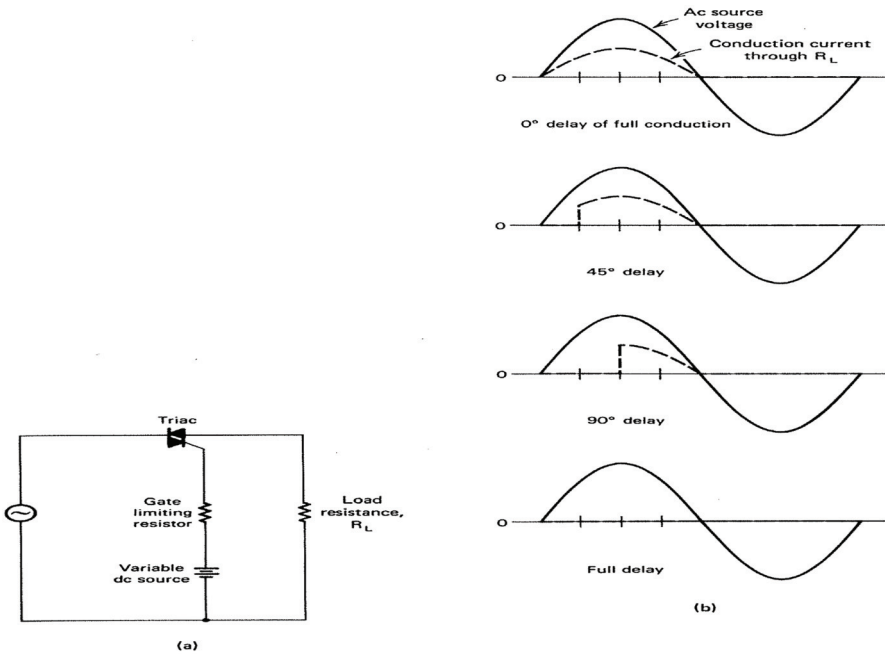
Ac source voltage

Conduction current through $R_L$

0

0° delay of full conduction

0

45° delay

0

90° delay

0

Full delay

(b)

Triac

Gate limiting resistor

Variable dc source

Load resistance, $R_L$

(a)